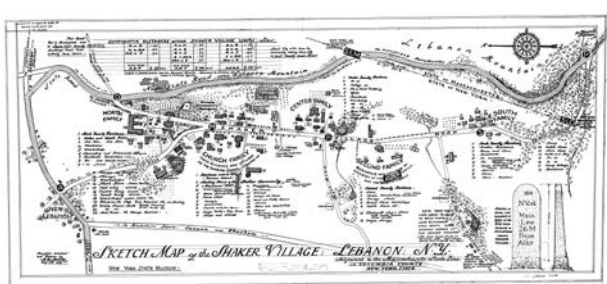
SKETCH MAP of the SHAKER VILLAGE: LEBANON, N.Y.
Adjacent to the Massachusetts State Line in Columbia County New York State

NEW YORK STATE MUSEUM

Lebanon Mountain

NORTH FAMILY

CHURCH FAMILY

CENTER FAMILY

SOUTH FAMILY

N.Y. Mass. Line

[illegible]